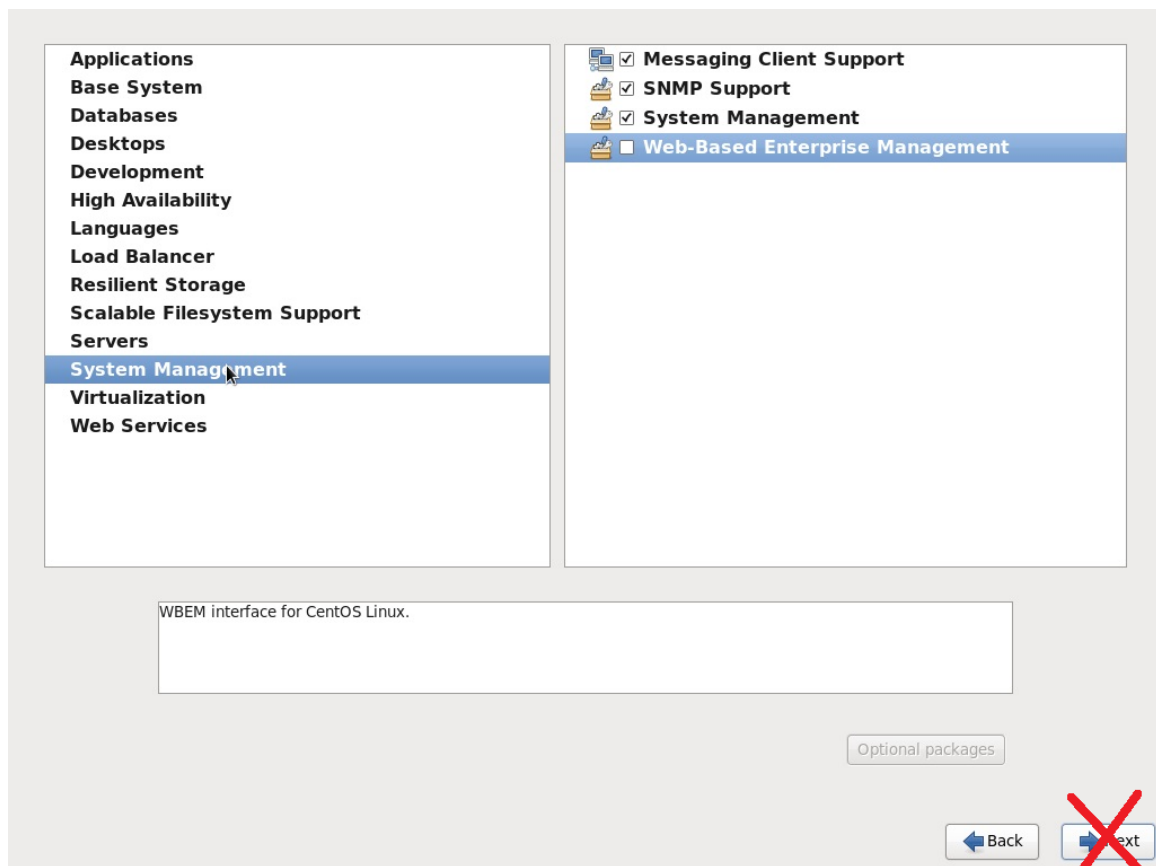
Applications
Base System
Databases
Desktops
Development
High Availability
Languages
Load Balancer
Resilient Storage
Scalable Filesystem Support
Servers
System Management
Virtualization
Web Services

☑ Messaging Client Support
☑ SNMP Support
☑ System Management
☐ Web-Based Enterprise Management

WBEM interface for CentOS Linux.

Optional packages

Back

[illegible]ext